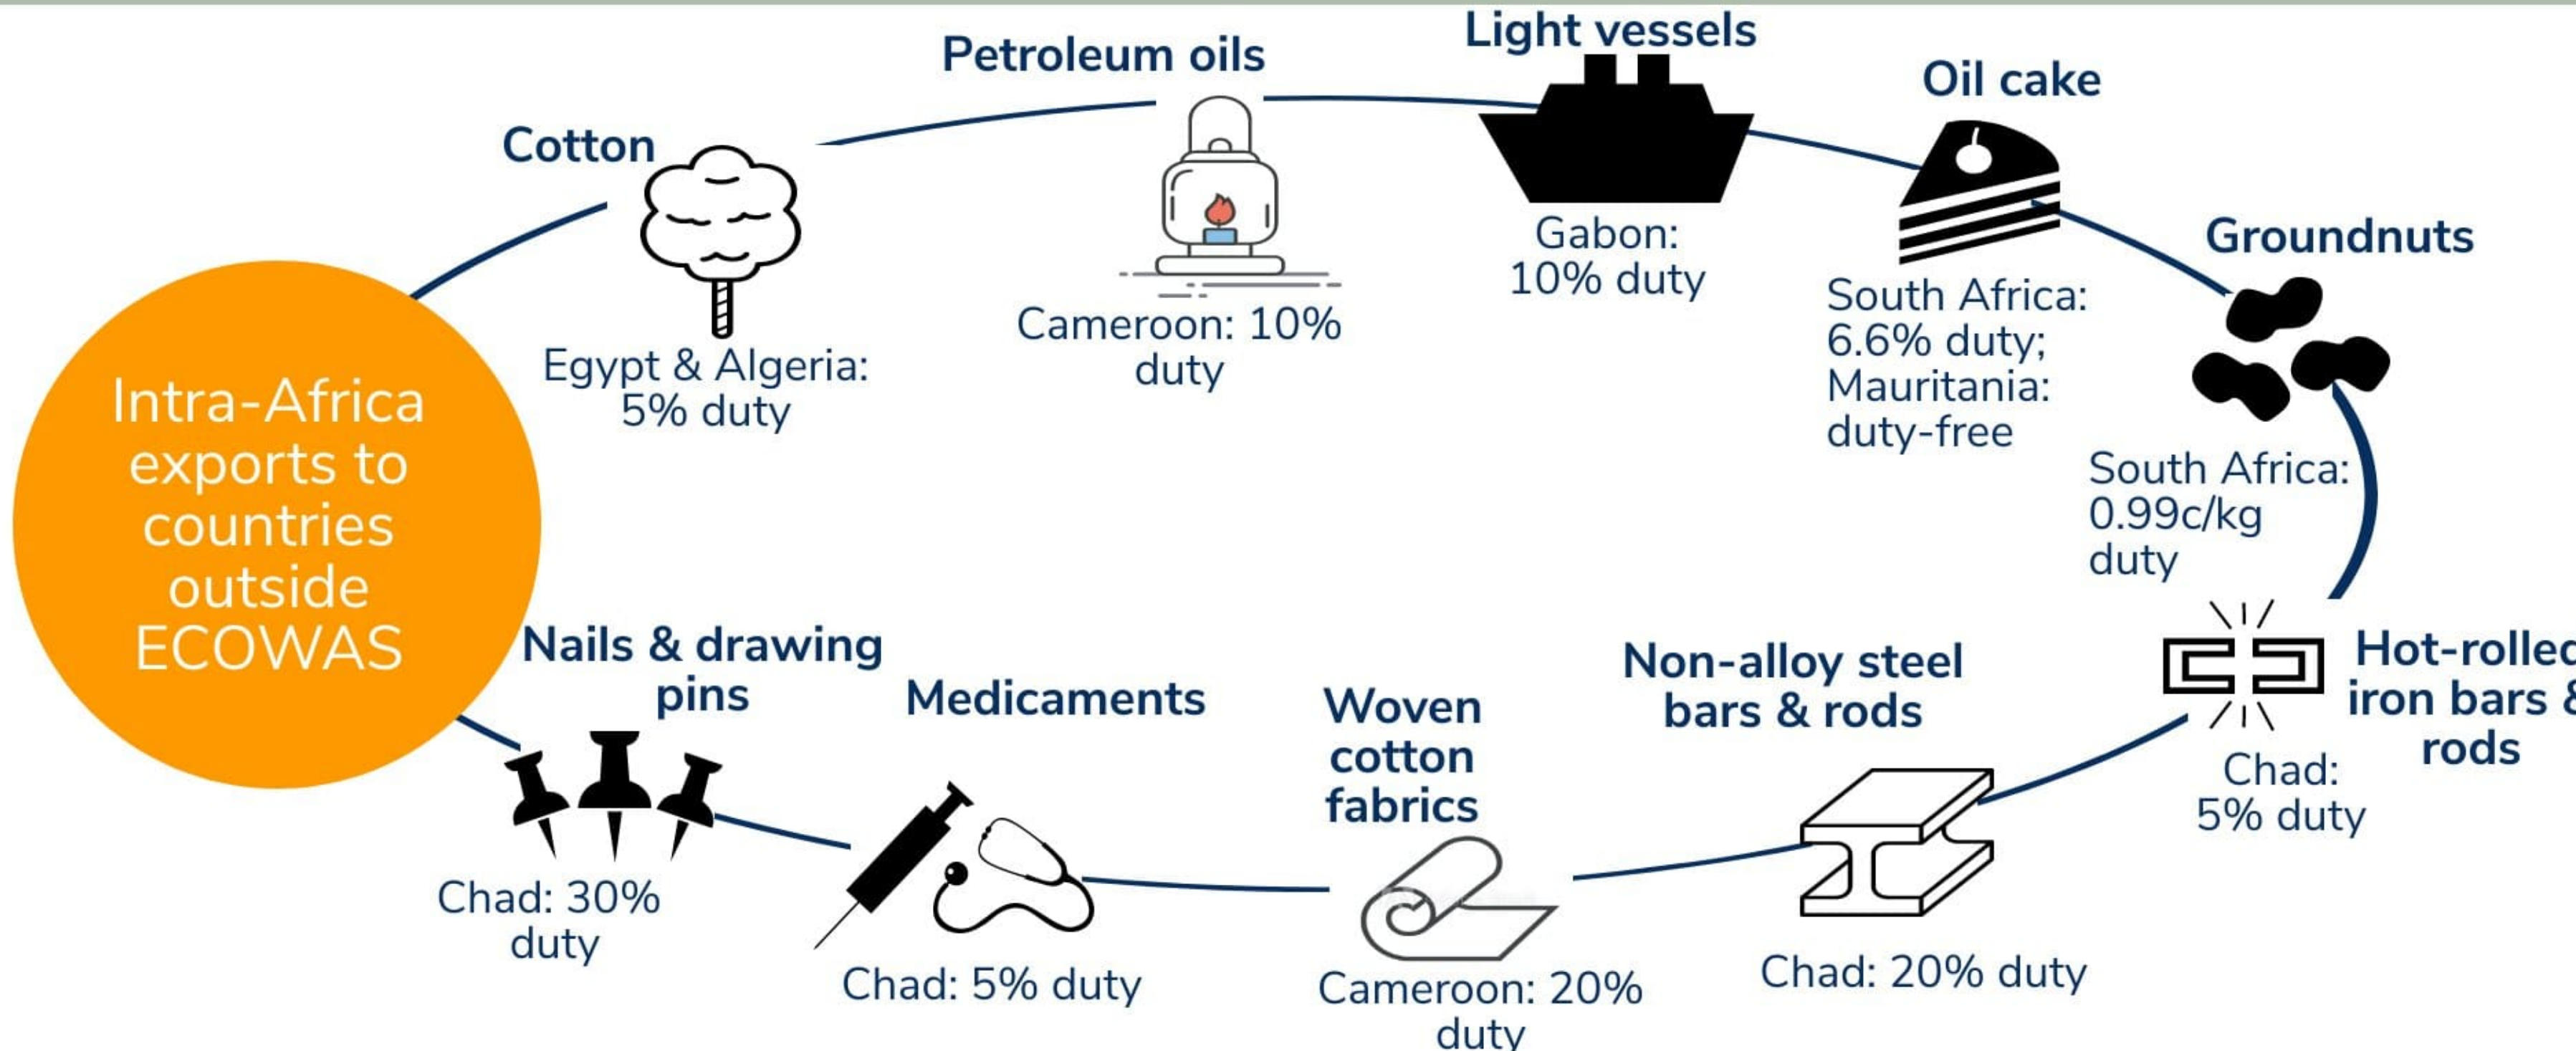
Intra-Africa exports to countries outside ECOWAS

Cotton

Egypt & Algeria: 5% duty

Petroleum oils

Cameroon: 10% duty

Light vessels

Gabon: 10% duty

Oil cake

South Africa: 6.6% duty; Mauritania: duty-free

Groundnuts

South Africa: 0.99c/kg duty

Hot-rolled iron bars & rods

Chad: 5% duty

Non-alloy steel bars & rods

Chad: 20% duty

Woven cotton fabrics

Cameroon: 20% duty

Medicaments

Chad: 5% duty

Nails & drawing pins

Chad: 30% duty